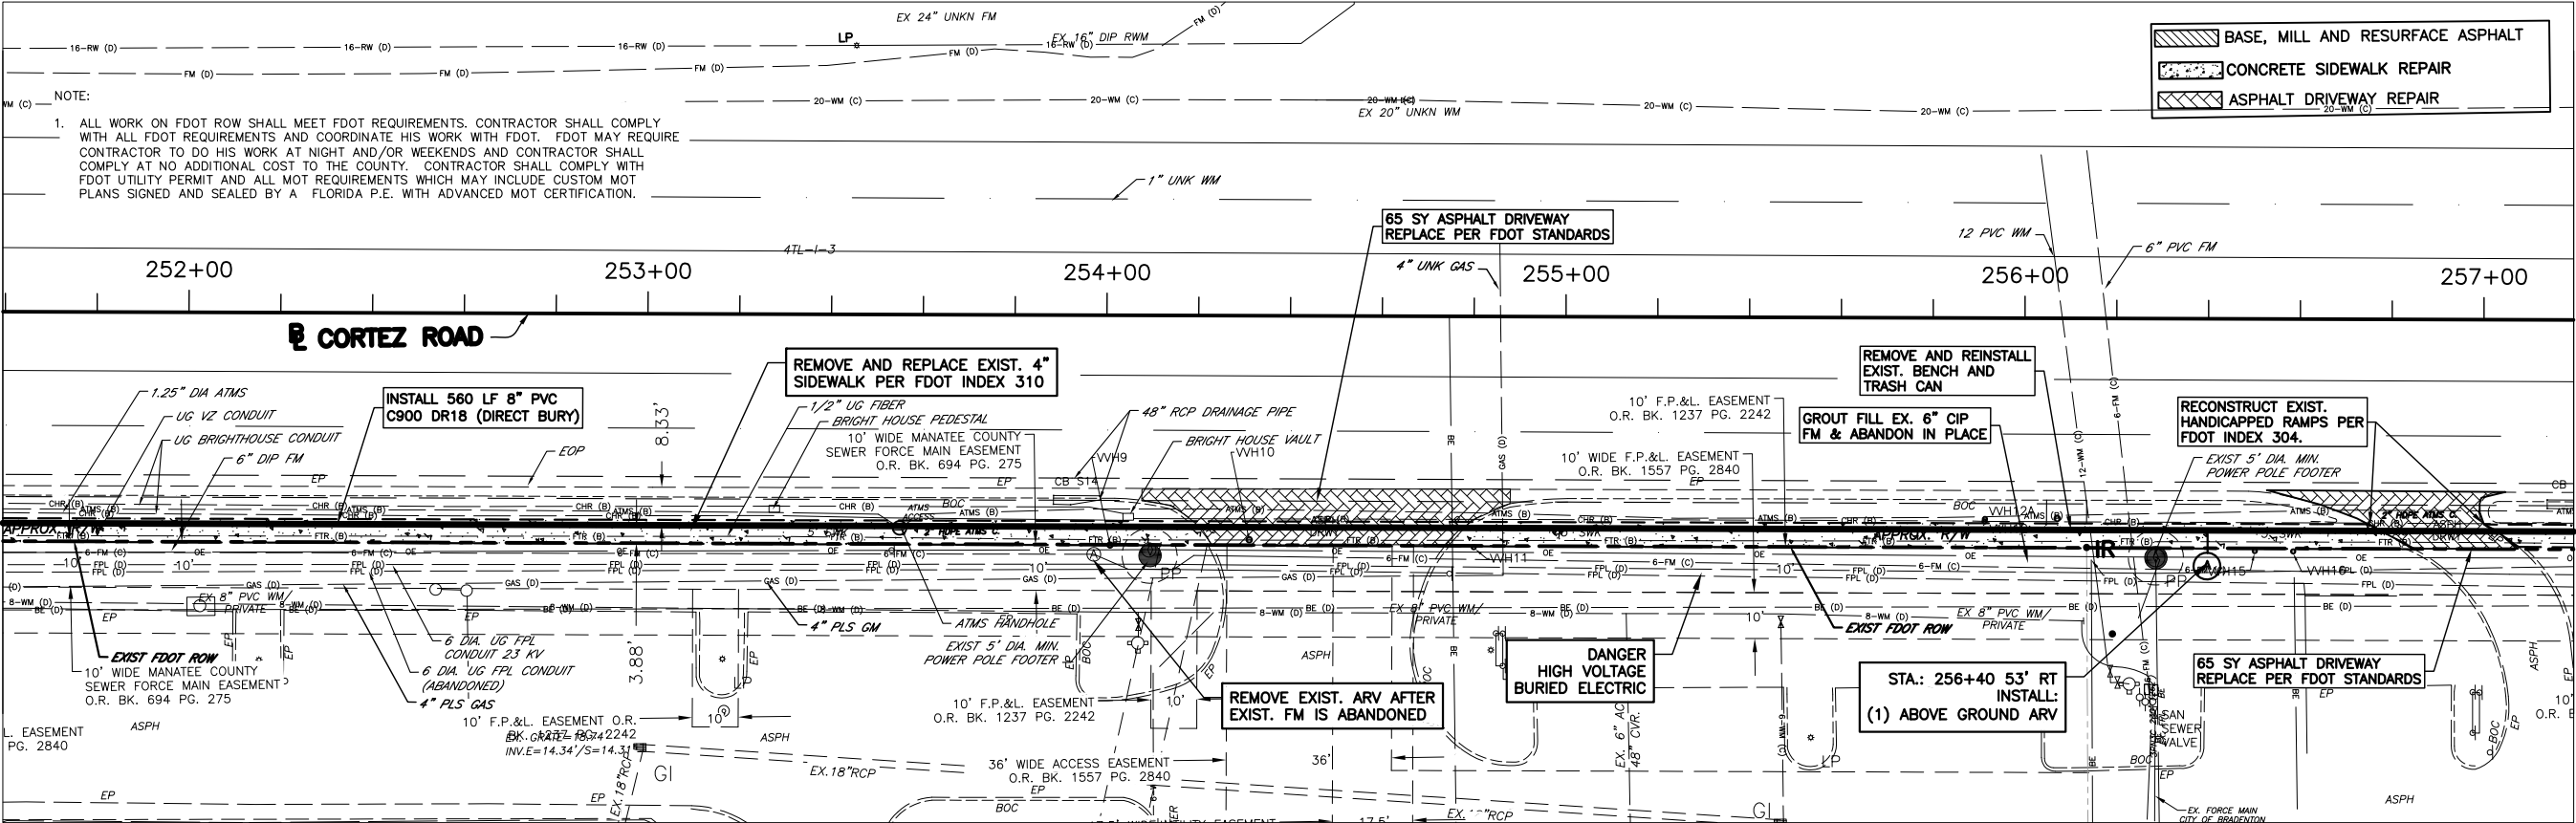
EX 24" UNKN FM

16-RW (D) 16-RW (D) 16-RW (D) LP EX 16" DIP RWM FM (D)

FM (D) FM (D) FM (D) FM (D)

BASE, MILL AND RESURFACE ASPHALT
CONCRETE SIDEWALK REPAIR
ASPHALT DRIVEWAY REPAIR

NOTE:

1. ALL WORK ON FDOT ROW SHALL MEET FDOT REQUIREMENTS. CONTRACTOR SHALL COMPLY WITH ALL FDOT REQUIREMENTS AND COORDINATE HIS WORK WITH FDOT. FDOT MAY REQUIRE CONTRACTOR TO DO HIS WORK AT NIGHT AND/OR WEEKENDS AND CONTRACTOR SHALL COMPLY AT NO ADDITIONAL COST TO THE COUNTY. CONTRACTOR SHALL COMPLY WITH FDOT UTILITY PERMIT AND ALL MOT REQUIREMENTS WHICH MAY INCLUDE CUSTOM MOT PLANS SIGNED AND SEALED BY A FLORIDA P.E. WITH ADVANCED MOT CERTIFICATION.

20-WM (C) 20-WM (C) 20-WM (C) EX 20" UNKN WM 20-WM (C) 20-WM (C)

1" UNK WM

65 SY ASPHALT DRIVEWAY REPLACE PER FDOT STANDARDS

4TL-1-3

12 PVC WM 6" PVC FM

252+00 253+00 254+00 4" UNK GAS 255+00 256+00 257+00

℄ CORTEZ ROAD

REMOVE AND REPLACE EXIST. 4" SIDEWALK PER FDOT INDEX 310

REMOVE AND REINSTALL EXIST. BENCH AND TRASH CAN

1.25" DIA ATMS
UG VZ CONDUIT
UG BRIGHTHOUSE CONDUIT
6" DIP FM

INSTALL 560 LF 8" PVC C900 DR18 (DIRECT BURY)

8.33'

1/2" UG FIBER
BRIGHT HOUSE PEDESTAL
10' WIDE MANATEE COUNTY SEWER FORCE MAIN EASEMENT O.R. BK. 694 PG. 275

48" RCP DRAINAGE PIPE
BRIGHT HOUSE VAULT
VH9 VH10

10' F.P.&L. EASEMENT O.R. BK. 1237 PG. 2242

10' WIDE F.P.&L. EASEMENT O.R. BK. 1557 PG. 2840

GROUT FILL EX. 6" CIP FM & ABANDON IN PLACE

RECONSTRUCT EXIST. HANDICAPPED RAMPS PER FDOT INDEX 304.

EXIST 5' DIA. MIN. POWER POLE FOOTER

EOP EP CB S14 BOC VH11 VH12 VH15 VH16 CB

APPROX. R/W APPROX. R/W IR

EXIST FDOT ROW
10' WIDE MANATEE COUNTY SEWER FORCE MAIN EASEMENT O.R. BK. 694 PG. 275

EX 8" PVC WM/ PRIVATE

6 DIA. UG FPL CONDUIT 23 KV
6 DIA. UG FPL CONDUIT (ABANDONED)
4" PLS GAS
4" PLS GM

ATMS HANDHOLE
EXIST 5' DIA. MIN. POWER POLE FOOTER

3.88'

10' F.P.&L. EASEMENT O.R. BK. 1237 PG. 2242

REMOVE EXIST. ARV AFTER EXIST. FM IS ABANDONED

DANGER HIGH VOLTAGE BURIED ELECTRIC

EXIST FDOT ROW
EX 8" PVC WM/ PRIVATE

STA.: 256+40 53' RT INSTALL: (1) ABOVE GROUND ARV

65 SY ASPHALT DRIVEWAY REPLACE PER FDOT STANDARDS

L. EASEMENT PG. 2840

ASPH

10' F.P.&L. EASEMENT O.R. BK. 1237 PG. 2242
INV.E=14.34'/S=14.31'

GI EX.18"RCP

36' WIDE ACCESS EASEMENT O.R. BK. 1557 PG. 2840

36' EX. 6" AC 48" CVR.

LP SAN SEWER VALVE

EX. FORCE MAIN CITY OF BRADENTON

ASPH EP BOC